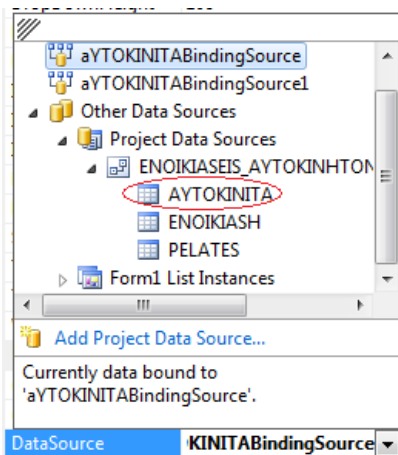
aYTOKINITABindingSource
aYTOKINITABindingSource1
Other Data Sources
Project Data Sources
ENOIKIASEIS_AYTOKINHTON
AYTOKINITA
ENOIKIASH
PELATES
Form1 List Instances
III
Add Project Data Source...
Currently data bound to 'aYTOKINITABindingSource'.
DataSource
KINITABindingSource